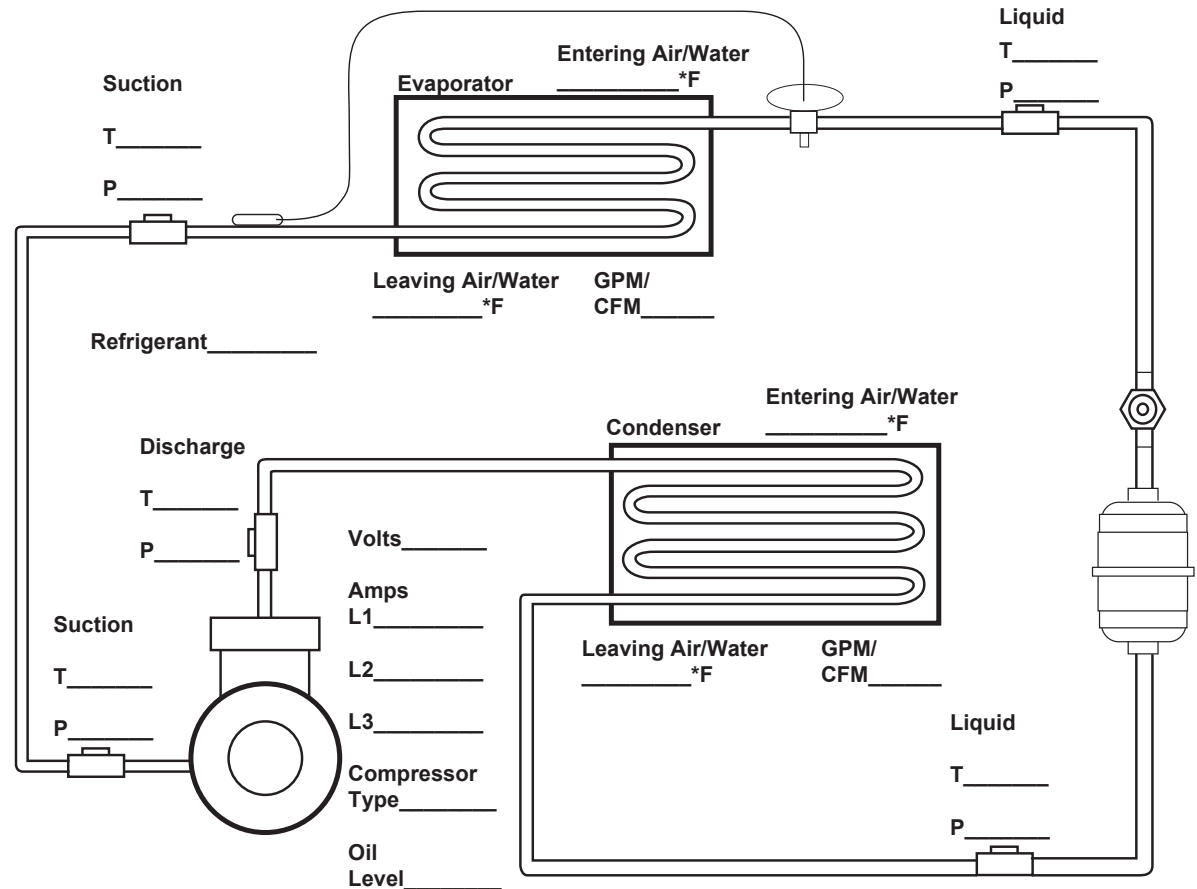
Liquid

T_______

P_______

Suction

T_______

P_______

Evaporator

Entering Air/Water
__________*F

Leaving Air/Water
_________*F

GPM/
CFM______

Refrigerant_________

Entering Air/Water
__________*F

Condenser

Discharge

T_______

P_______

Volts_______

Amps
L1_________

L2_________

L3_________

Compressor
Type________

Oil
Level________

Suction

T_______

P_______

Leaving Air/Water
_________*F

GPM/
CFM______

Liquid

T_______

P_______